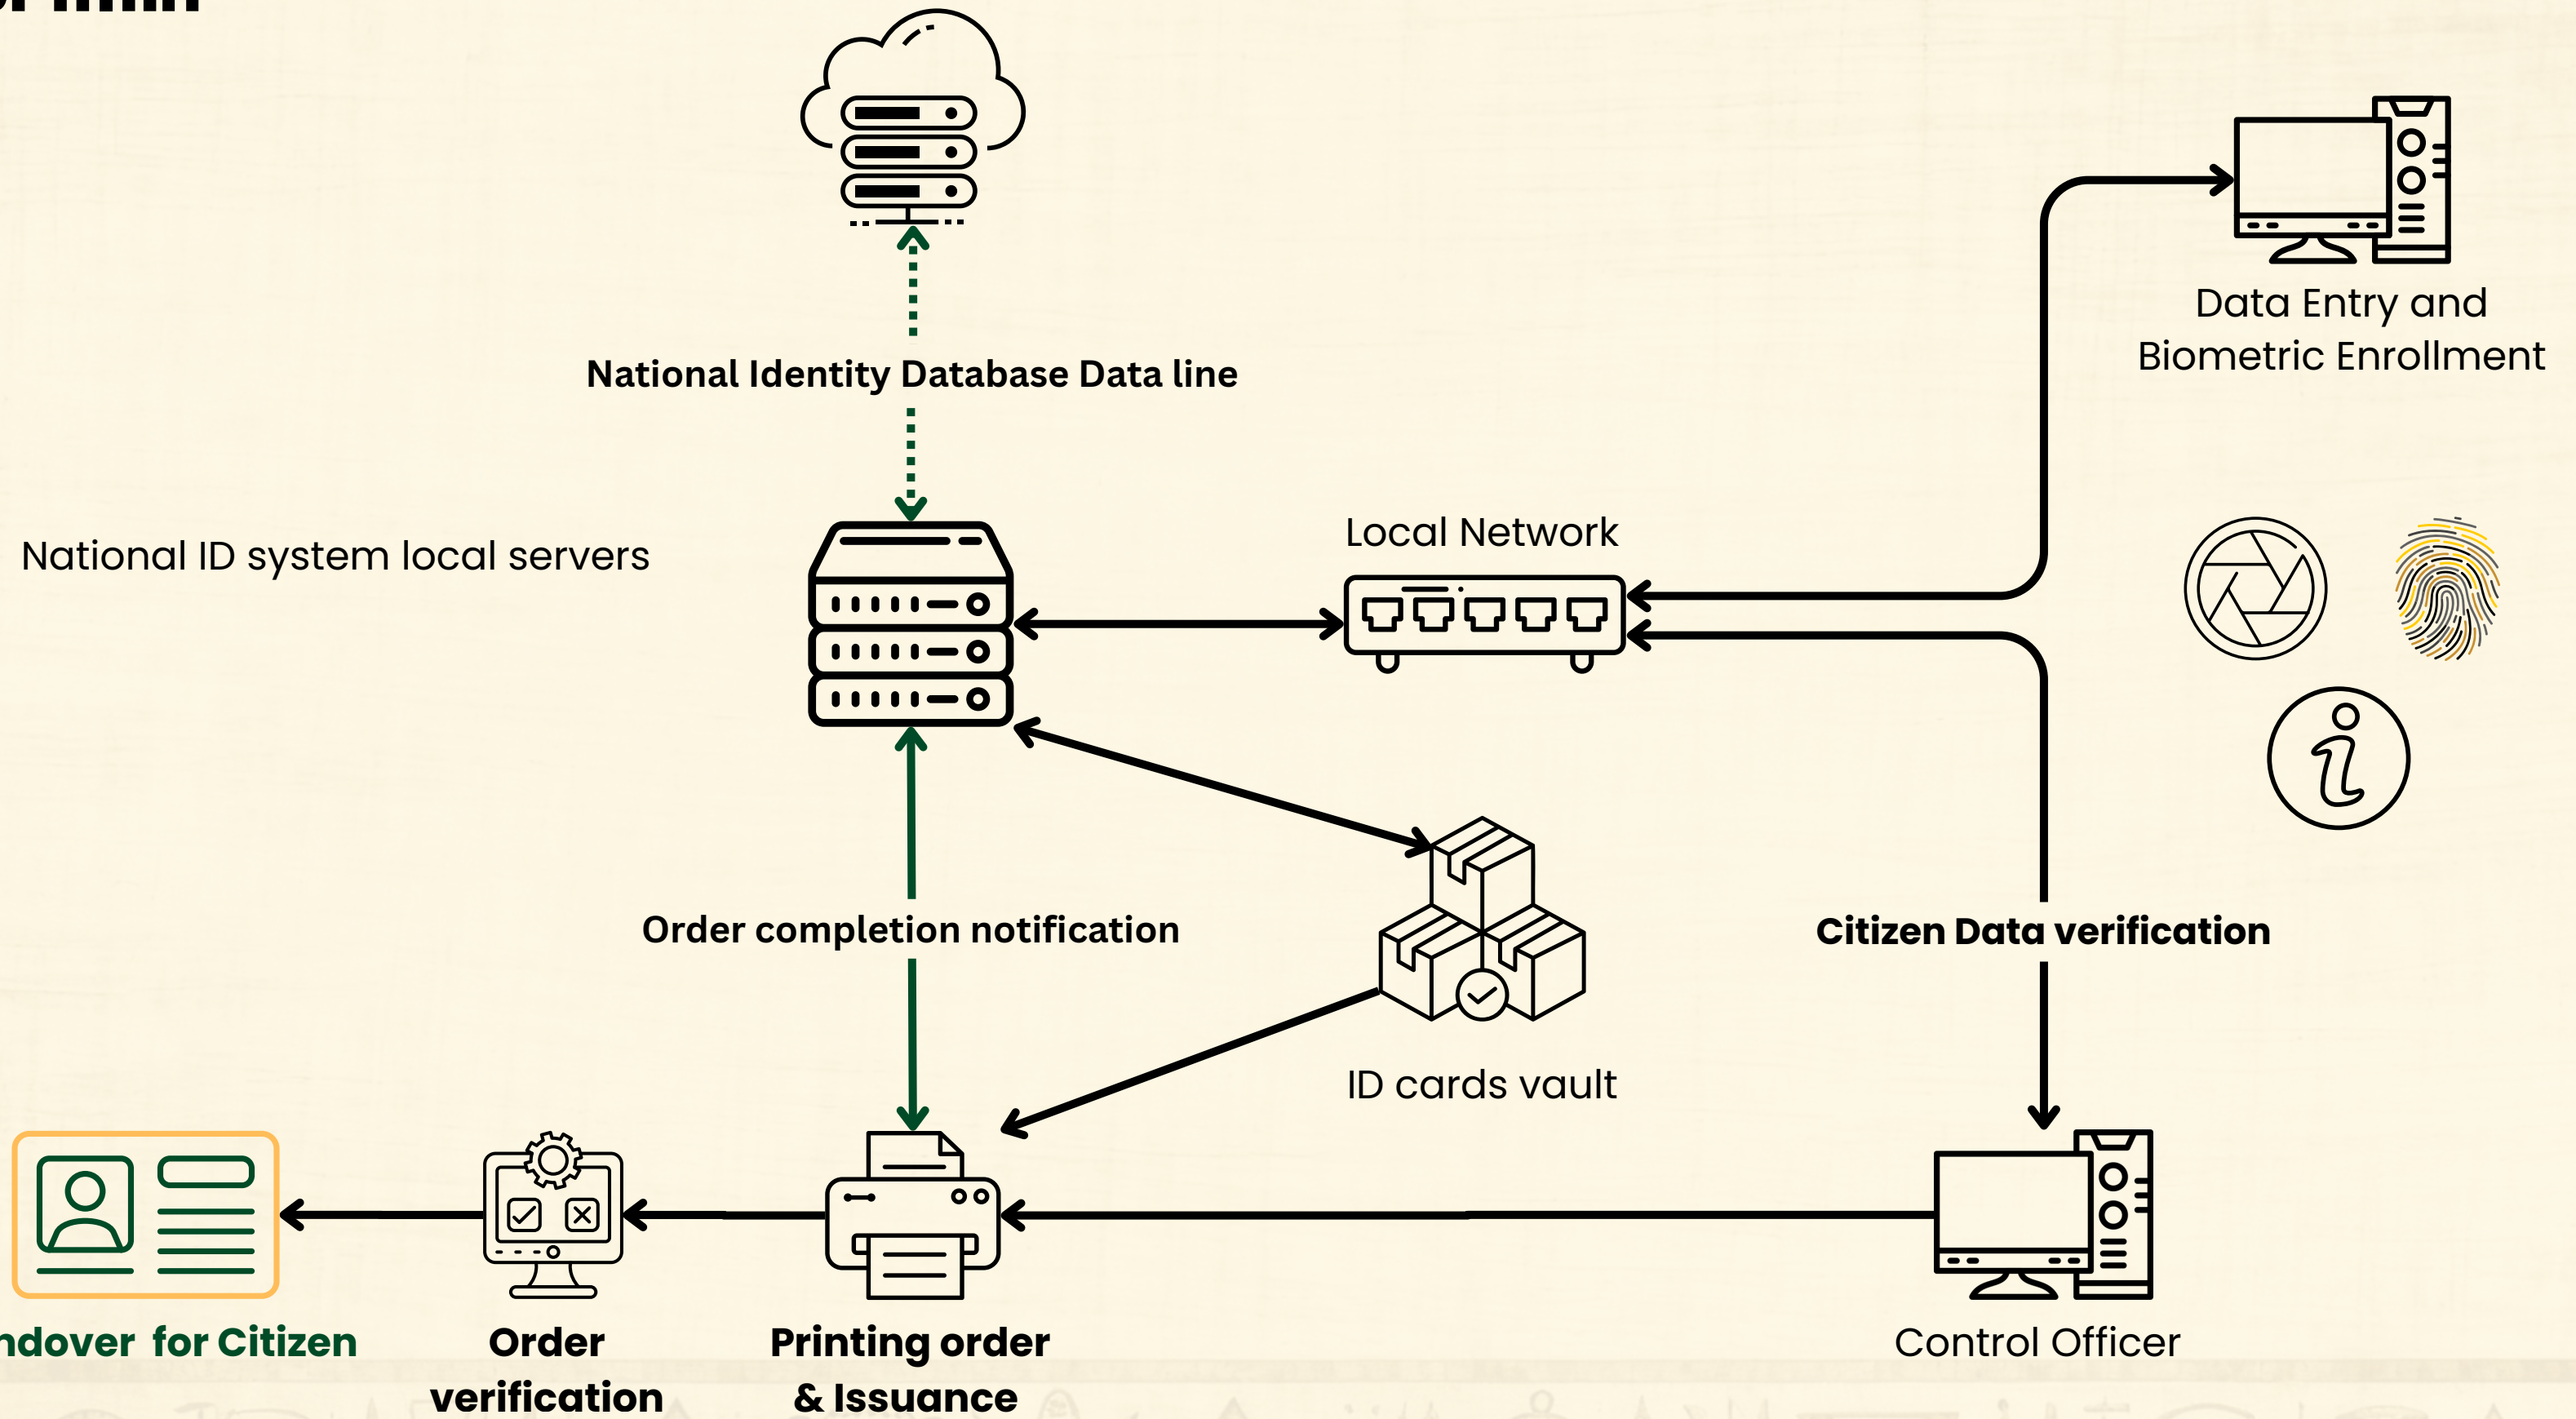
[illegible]

National Identity Database Data line

Data Entry and Biometric Enrollment

National ID system local servers

Local Network

Order completion notification

Citizen Data verification

ID cards vault

ndover for Citizen

Order verification

Printing order & Issuance

Control Officer